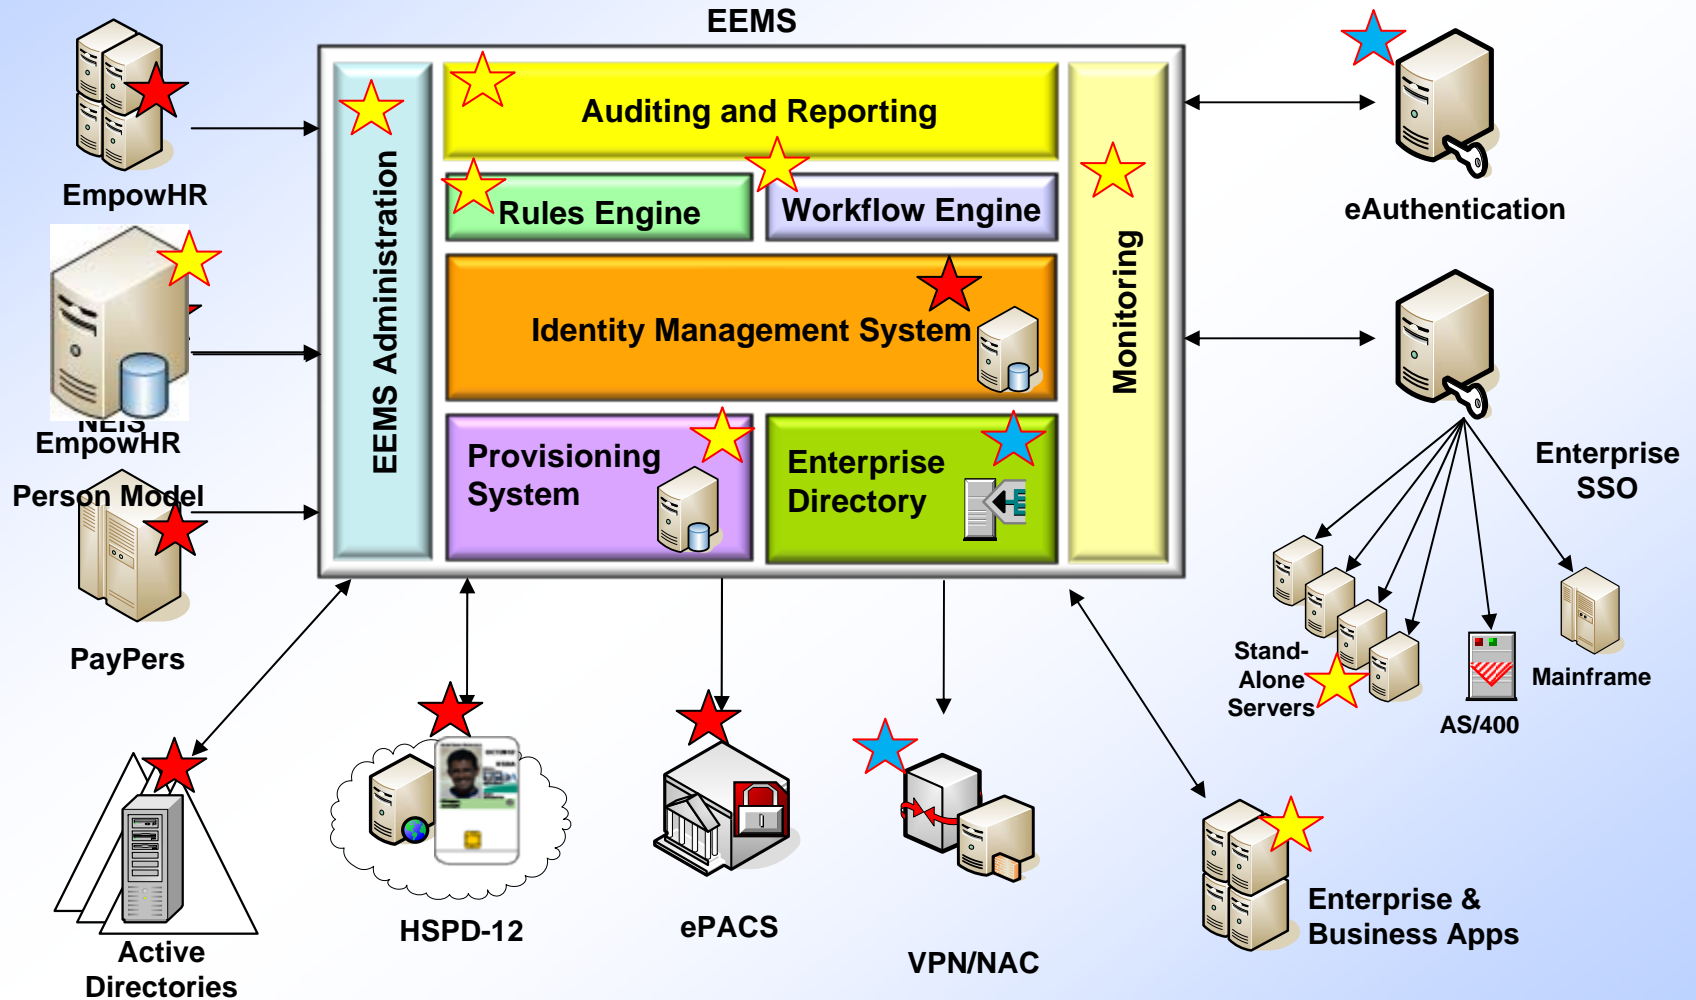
EEMS

EmpowHR

NEIS
EmpowHR

Person Model

PayPers

EEMS Administration

Auditing and Reporting

Rules Engine

Workflow Engine

Identity Management System

Provisioning System

Enterprise Directory

Monitoring

eAuthentication

Enterprise SSO

Stand-Alone Servers

AS/400

Mainframe

Active Directories

HSPD-12

ePACS

VPN/NAC

Enterprise & Business Apps